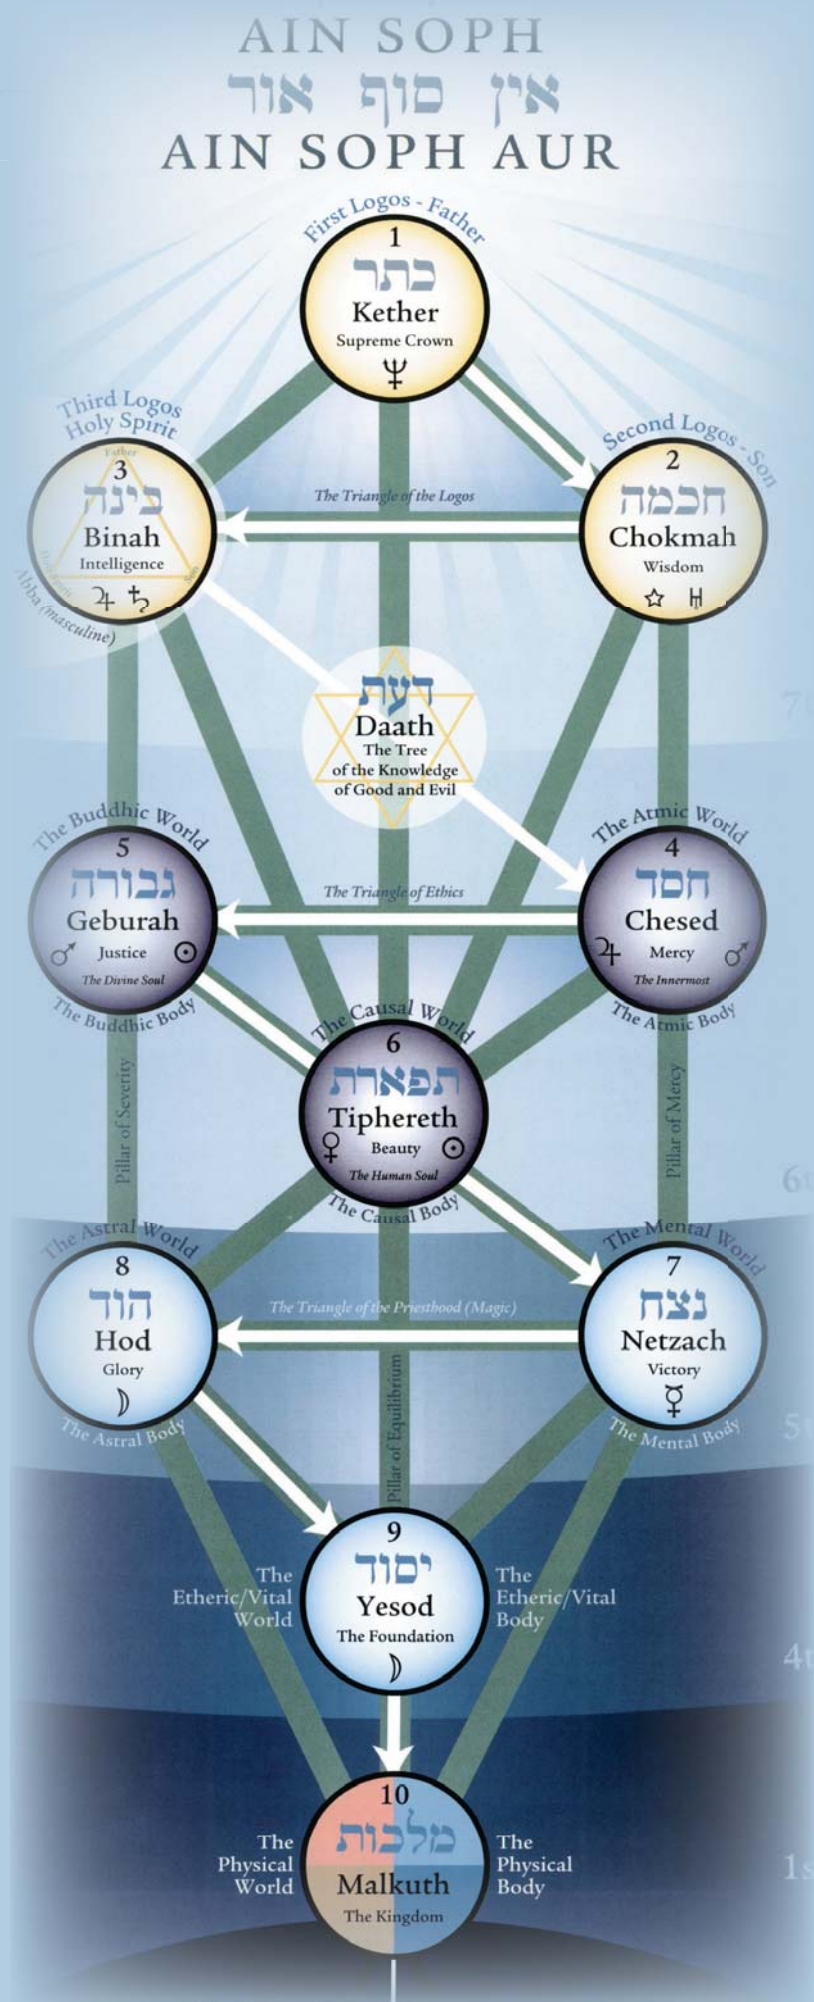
AIN SOPH
אין סוף אור
AIN SOPH AUR

First Logos - Father
1
כתר
Kether
Supreme Crown
♆

Third Logos
Holy Spirit
Father
3
בינה
Binah
Intelligence
♃ ♄
Abba (masculine)

Second Logos - Son
2
חכמה
Chokmah
Wisdom
☆ ♅

The Triangle of the Logos

דעת
Daath
The Tree of the Knowledge of Good and Evil

The Buddhic World
5
גבורה
Geburah
♂ Justice ☉
The Divine Soul
The Buddhic Body

The Atmic World
4
חסד
Chesed
♃ Mercy ♂
The Innermost
The Atmic Body

The Triangle of Ethics

The Causal World
6
תפארת
Tiphereth
♀ Beauty ☉
The Human Soul
The Causal Body

Pillar of Severity
Pillar of Mercy

The Astral World
8
הוד
Hod
Glory
☽
The Astral Body

The Mental World
7
נצח
Netzach
Victory
☿
The Mental Body

The Triangle of the Priesthood (Magic)

Pillar of Equilibrium

The Etheric/Vital World
9
יסוד
Yesod
The Foundation
☽
The Etheric/Vital Body

The Physical World
10
מלכות
Malkuth
The Kingdom
The Physical Body

7
6
5
4
1s